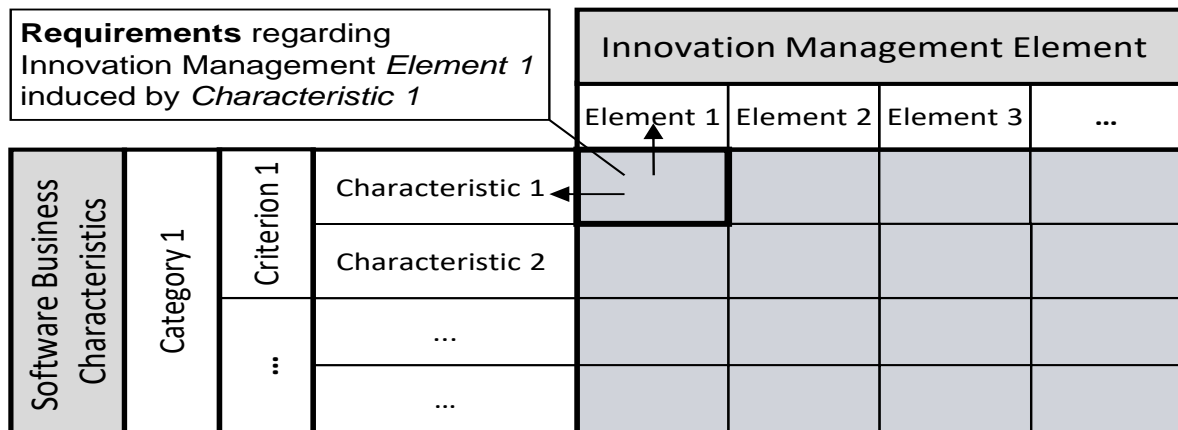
**Requirements** regarding Innovation Management *Element 1* induced by *Characteristic 1*

Innovation Management Element

| | | | | Element 1 | Element 2 | Element 3 | … |
|---|---|---|---|---|---|---|---|
| Software Business Characteristics | Category 1 | Criterion 1 | Characteristic 1 | | | | |
| | | | Characteristic 2 | | | | |
| | | … | … | | | | |
| | | | … | | | | |